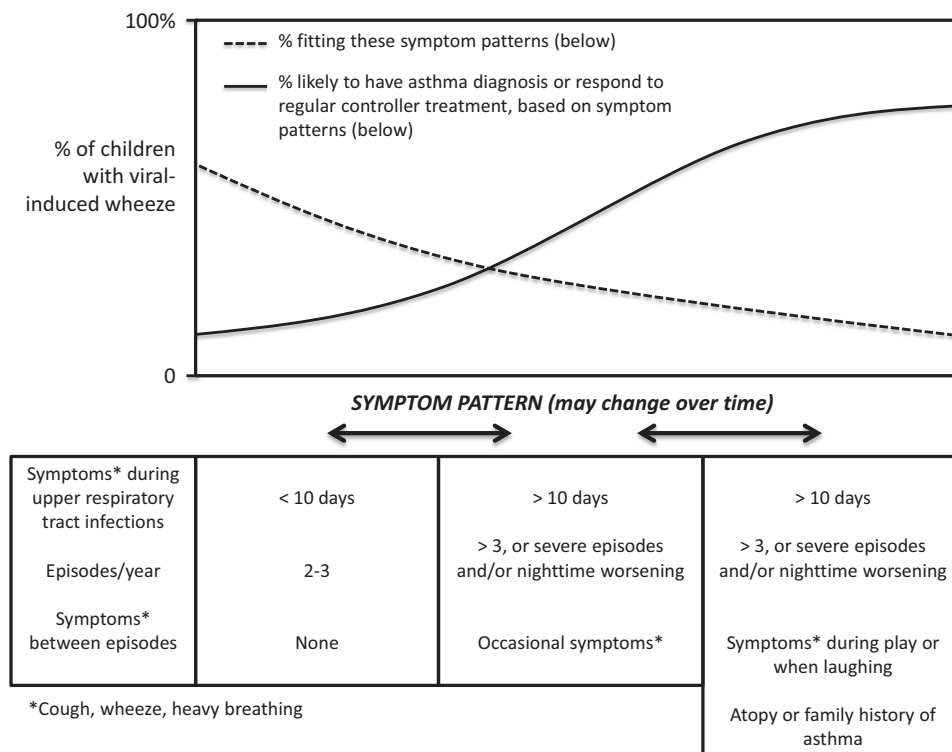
100%

% fitting these symptom patterns (below)

% likely to have asthma diagnosis or respond to regular controller treatment, based on symptom patterns (below)

% of children with viral-induced wheeze

0

*SYMPTOM PATTERN (may change over time)*

| Symptoms* during upper respiratory tract infections | < 10 days | > 10 days | > 10 days |
|---|---|---|---|
| Episodes/year | 2-3 | > 3, or severe episodes and/or nighttime worsening | > 3, or severe episodes and/or nighttime worsening |
| Symptoms* between episodes | None | Occasional symptoms* | Symptoms* during play or when laughing |
| | | | Atopy or family history of asthma |

*Cough, wheeze, heavy breathing